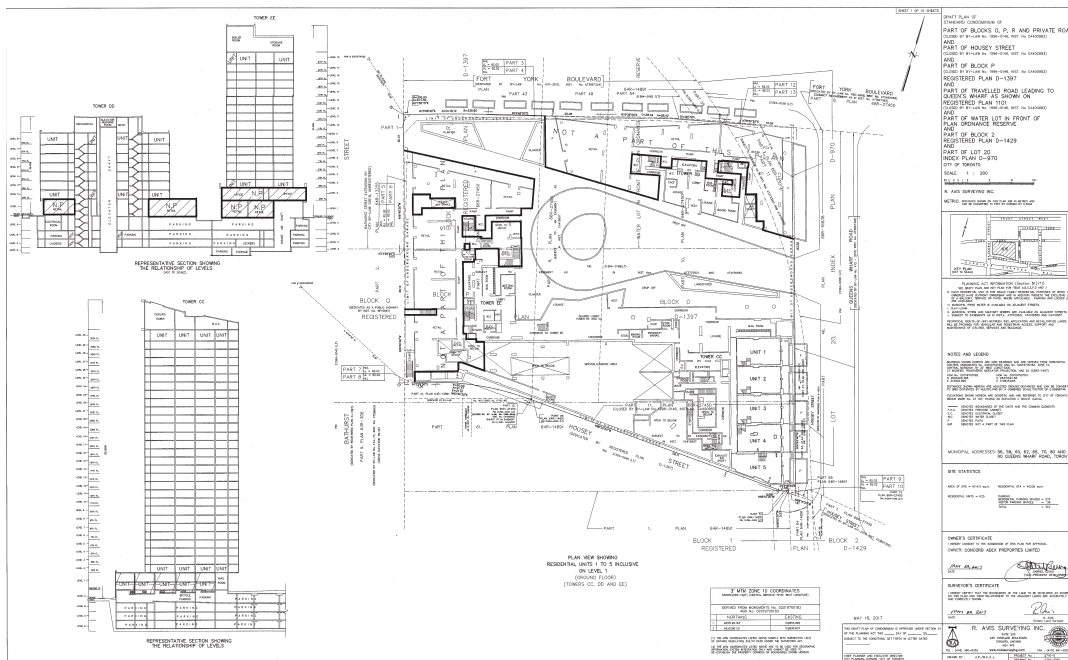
SHEET 1 OF 10 SHEETS

DRAFT PLAN OF
STANDARD CONDOMINIUM OF

PART OF BLOCKS O, P, R AND PRIVATE ROA
AND
PART OF HOUSEY STREET
AND
PART OF BLOCK P
REGISTERED PLAN D-1397
AND
PART OF TRAVELLED ROAD LEADING TO QUEEN'S WHARF AS SHOWN ON REGISTERED PLAN 1101
AND
PART OF WATER LOT IN FRONT OF PLAN ORDNANCE RESERVE
AND
PART OF BLOCK 2
REGISTERED PLAN D-1429
AND
PART OF LOT 20
INDEX PLAN D-970
CITY OF TORONTO

SCALE 1 : 200

R. AVIS SURVEYING INC.

METRIC

KEY PLAN

PLANNING ACT INFORMATION

NOTES AND LEGEND

MUNICIPAL ADDRESSES: 86, 88, 60, 62, 66, 75, 80 AND 90 QUEENS WHARF ROAD, TORONTO

SITE STATISTICS

OWNER'S CERTIFICATE
OWNER: CONCORD ADEX PROPERTIES LIMITED

SURVEYOR'S CERTIFICATE

MAY 15, 2017

R. AVIS SURVEYING INC.

TOWER EE
TOWER DD
TOWER CC

FORT YORK BOULEVARD
BATHURST STREET
QUEENS WHARF ROAD
HOUSEY STREET
BLOCK O
BLOCK 1
BLOCK 2
REGISTERED
PLAN
D-1397
D-1429
INDEX PLAN D-970
PART 1
PART 2
PART 3
PART 4
PART 5
PART 6
PART 7
PART 8
PART 9
PART 10
PART 11
PART 12
PART 13
PART 47
PART 48

UNIT 1
UNIT 2
UNIT 3
UNIT 4
UNIT 5
UNIT
N.P.
PARKING
ELEVATOR
LOCKERS

REPRESENTATIVE SECTION SHOWING THE RELATIONSHIP OF LEVELS
(NOT TO SCALE)

PLAN VIEW SHOWING RESIDENTIAL UNITS 1 TO 5 INCLUSIVE ON LEVEL 1 (GROUND FLOOR) (TOWERS CC, DD AND EE)

REPRESENTATIVE SECTION SHOWING THE RELATIONSHIP OF LEVELS

| | NORTHING | EASTING |
|---|---|---|
| | | |

CHIEF PLANNER AND EXECUTIVE DIRECTOR CITY PLANNING DIVISION, CITY OF TORONTO